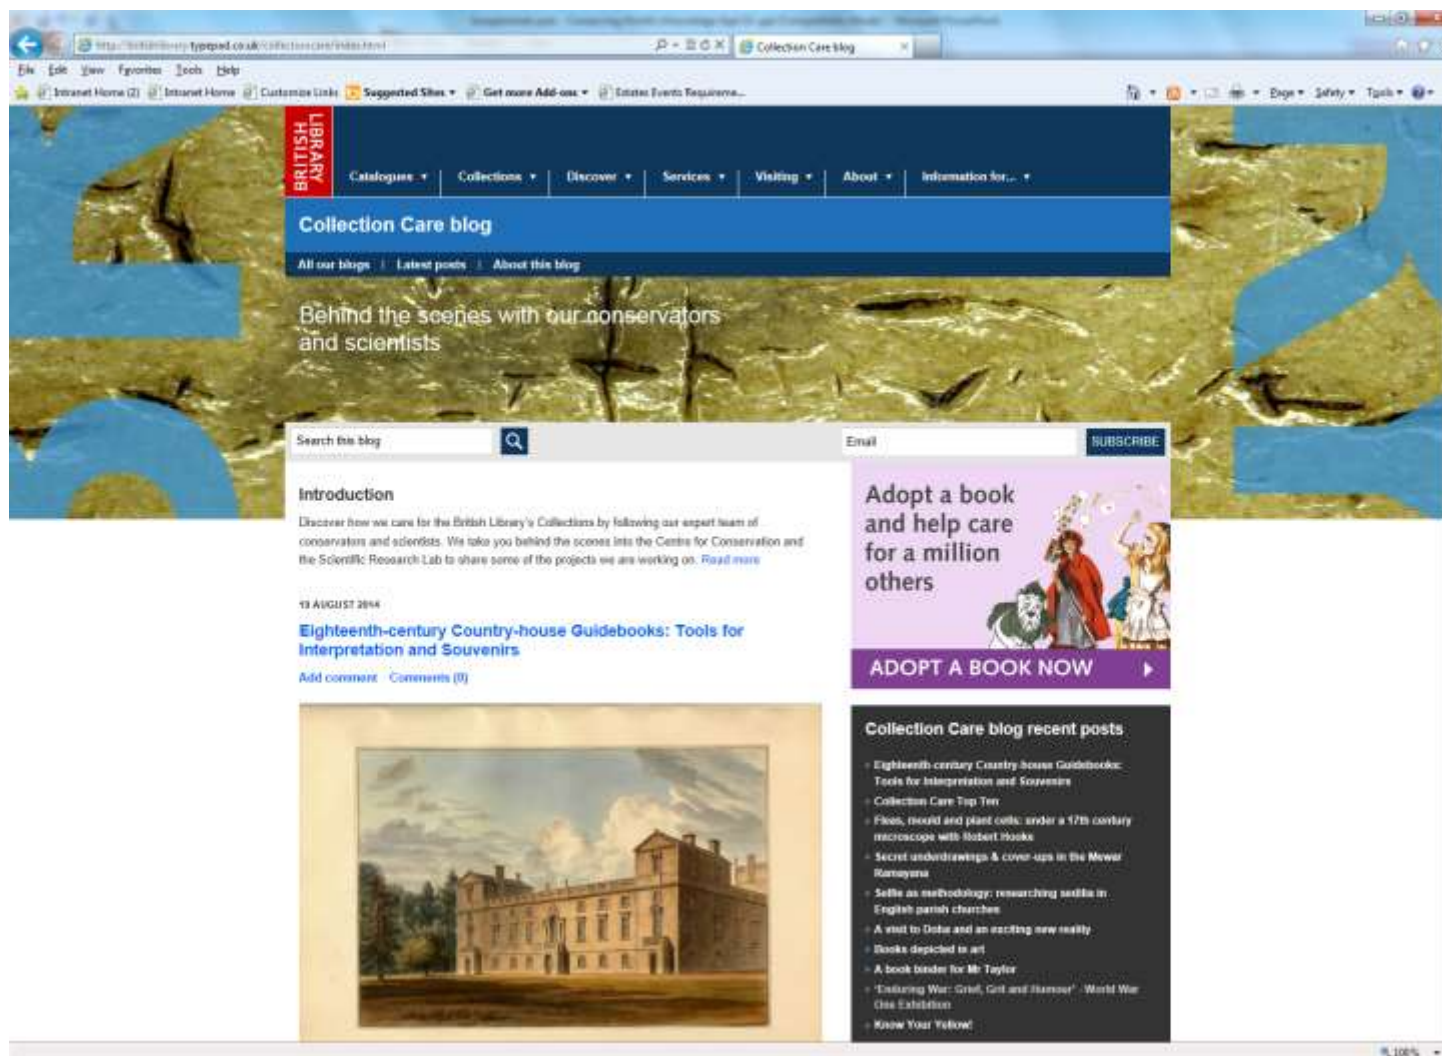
http://britishlibrary.typepad.co.uk/collectioncare/index.html

Collection Care blog

File Edit View Favorites Tools Help

Intranet Home (2) Intranet Home Customize Links Suggested Sites ▾ Get more Add-ons ▾ Estates Events Requireme...

Page ▾ Safety ▾ Tools ▾

BRITISH LIBRARY

Catalogues ▾ Collections ▾ Discover ▾ Services ▾ Visiting ▾ About ▾ Information for... ▾

Collection Care blog

All our blogs | Latest posts | About this blog

Behind the scenes with our conservators and scientists

Search this blog

Email

SUBSCRIBE

Introduction

Discover how we care for the British Library's Collections by following our expert team of conservators and scientists. We take you behind the scenes into the Centre for Conservation and the Scientific Research Lab to share some of the projects we are working on. Read more

13 AUGUST 2014

Eighteenth-century Country-house Guidebooks: Tools for Interpretation and Souvenirs

Add comment Comments (0)

Adopt a book and help care for a million others

ADOPT A BOOK NOW

Collection Care blog recent posts

Eighteenth-century Country-house Guidebooks: Tools for Interpretation and Souvenirs

Collection Care Top Ten

Fleas, mould and plant cells: under a 17th century microscope with Robert Hooke

Secret underdrawings & cover-ups in the Mewar Ramayana

Selfie as methodology: researching sedilia in English parish churches

A visit to Doha and an exciting new reality

Books depicted in art

A book binder for Mr Taylor

'Enduring War: Grief, Grit and Humour' - World War One Exhibition

Know Your Yellow!

100%